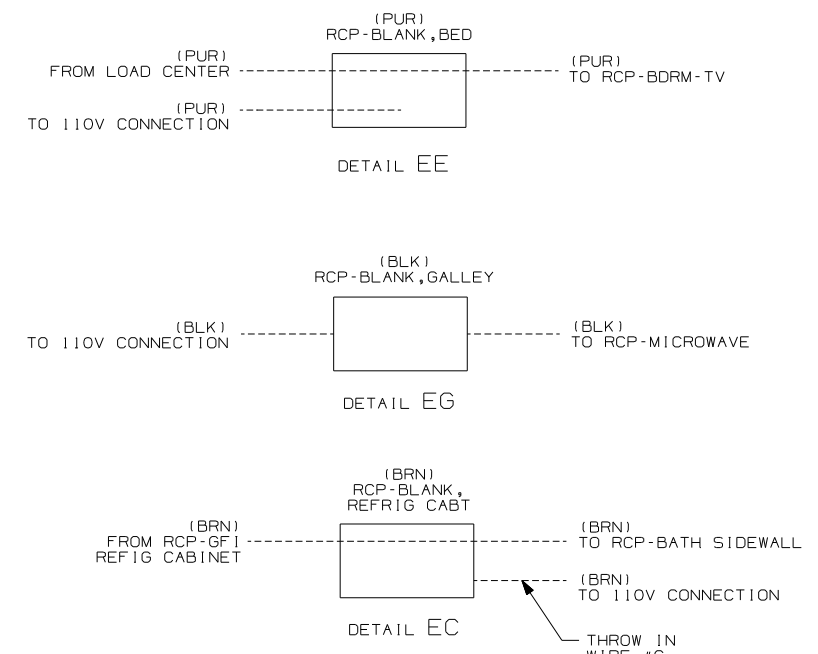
(PUR)
RCP-BLANK,BED

(PUR)
FROM LOAD CENTER

(PUR)
TO RCP-BDRM-TV

(PUR)
TO 110V CONNECTION

DETAIL EE

(BLK)
RCP-BLANK,GALLEY

(BLK)
TO 110V CONNECTION

(BLK)
TO RCP-MICROWAVE

DETAIL EG

(BRN)
RCP-BLANK,
REFRIG CABT

(BRN)
FROM RCP-GFI
REFIG CABINET

(BRN)
TO RCP-BATH SIDEWALL

(BRN)
TO 110V CONNECTION

DETAIL EC

THROW IN
WIRE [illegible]